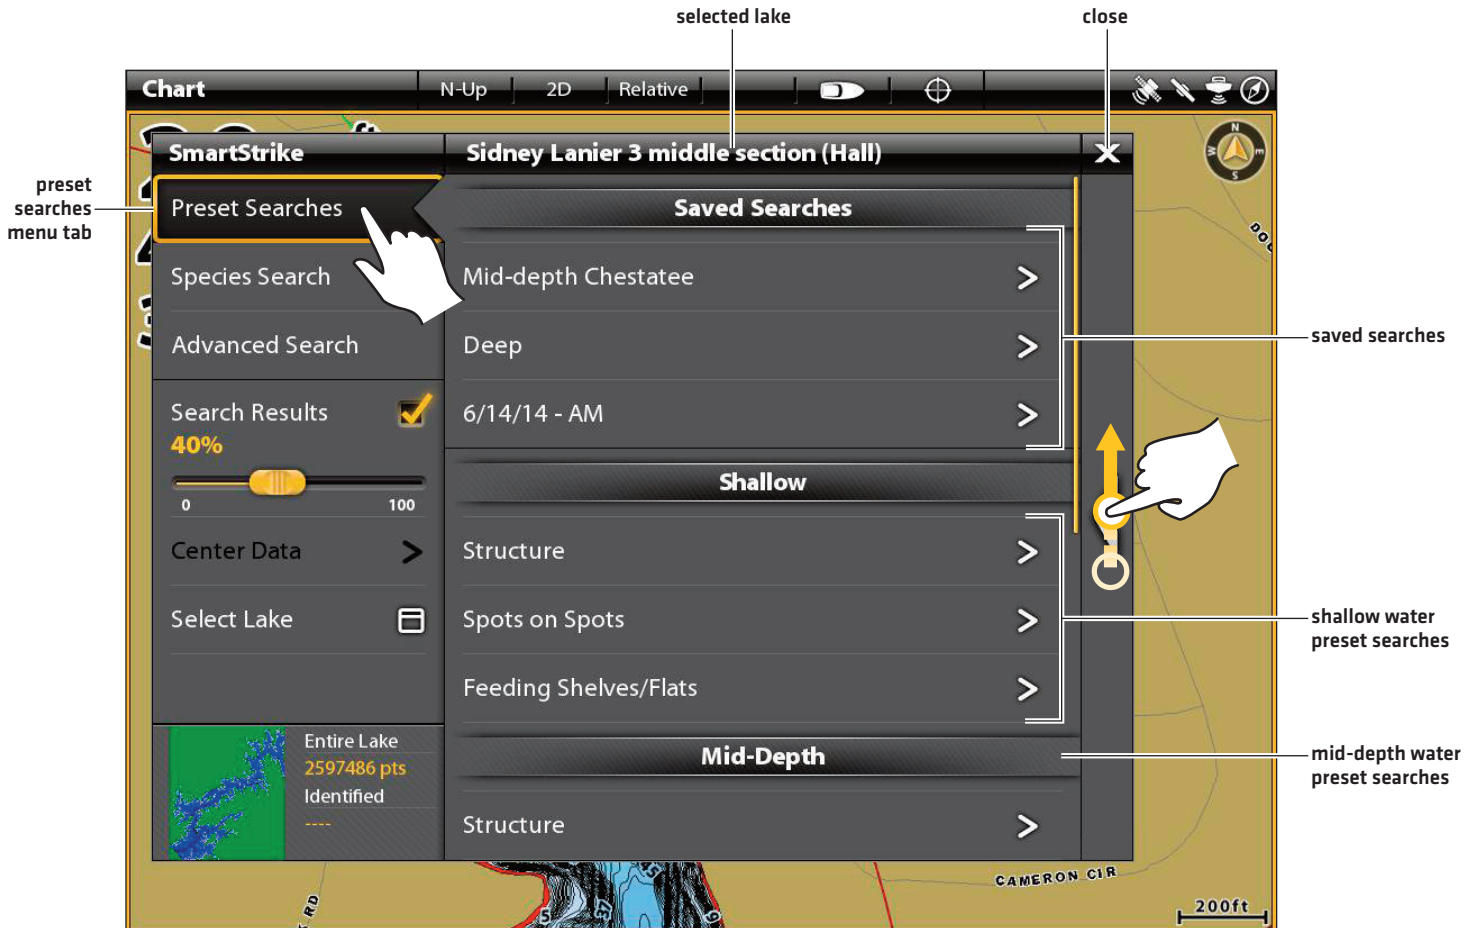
selected lake

close

preset searches menu tab

Chart | N-Up | 2D | Relative

SmartStrike

Sidney Lanier 3 middle section (Hall)

Preset Searches

Species Search

Advanced Search

Search Results

40%

0

100

Center Data

Select Lake

Entire Lake

2597486 pts

Identified

----

Saved Searches

Mid-depth Chestatee

Deep

6/14/14 - AM

Shallow

Structure

Spots on Spots

Feeding Shelves/Flats

Mid-Depth

Structure

saved searches

shallow water preset searches

mid-depth water preset searches

N

E

S

W

CAMERON CIR

RD

200ft